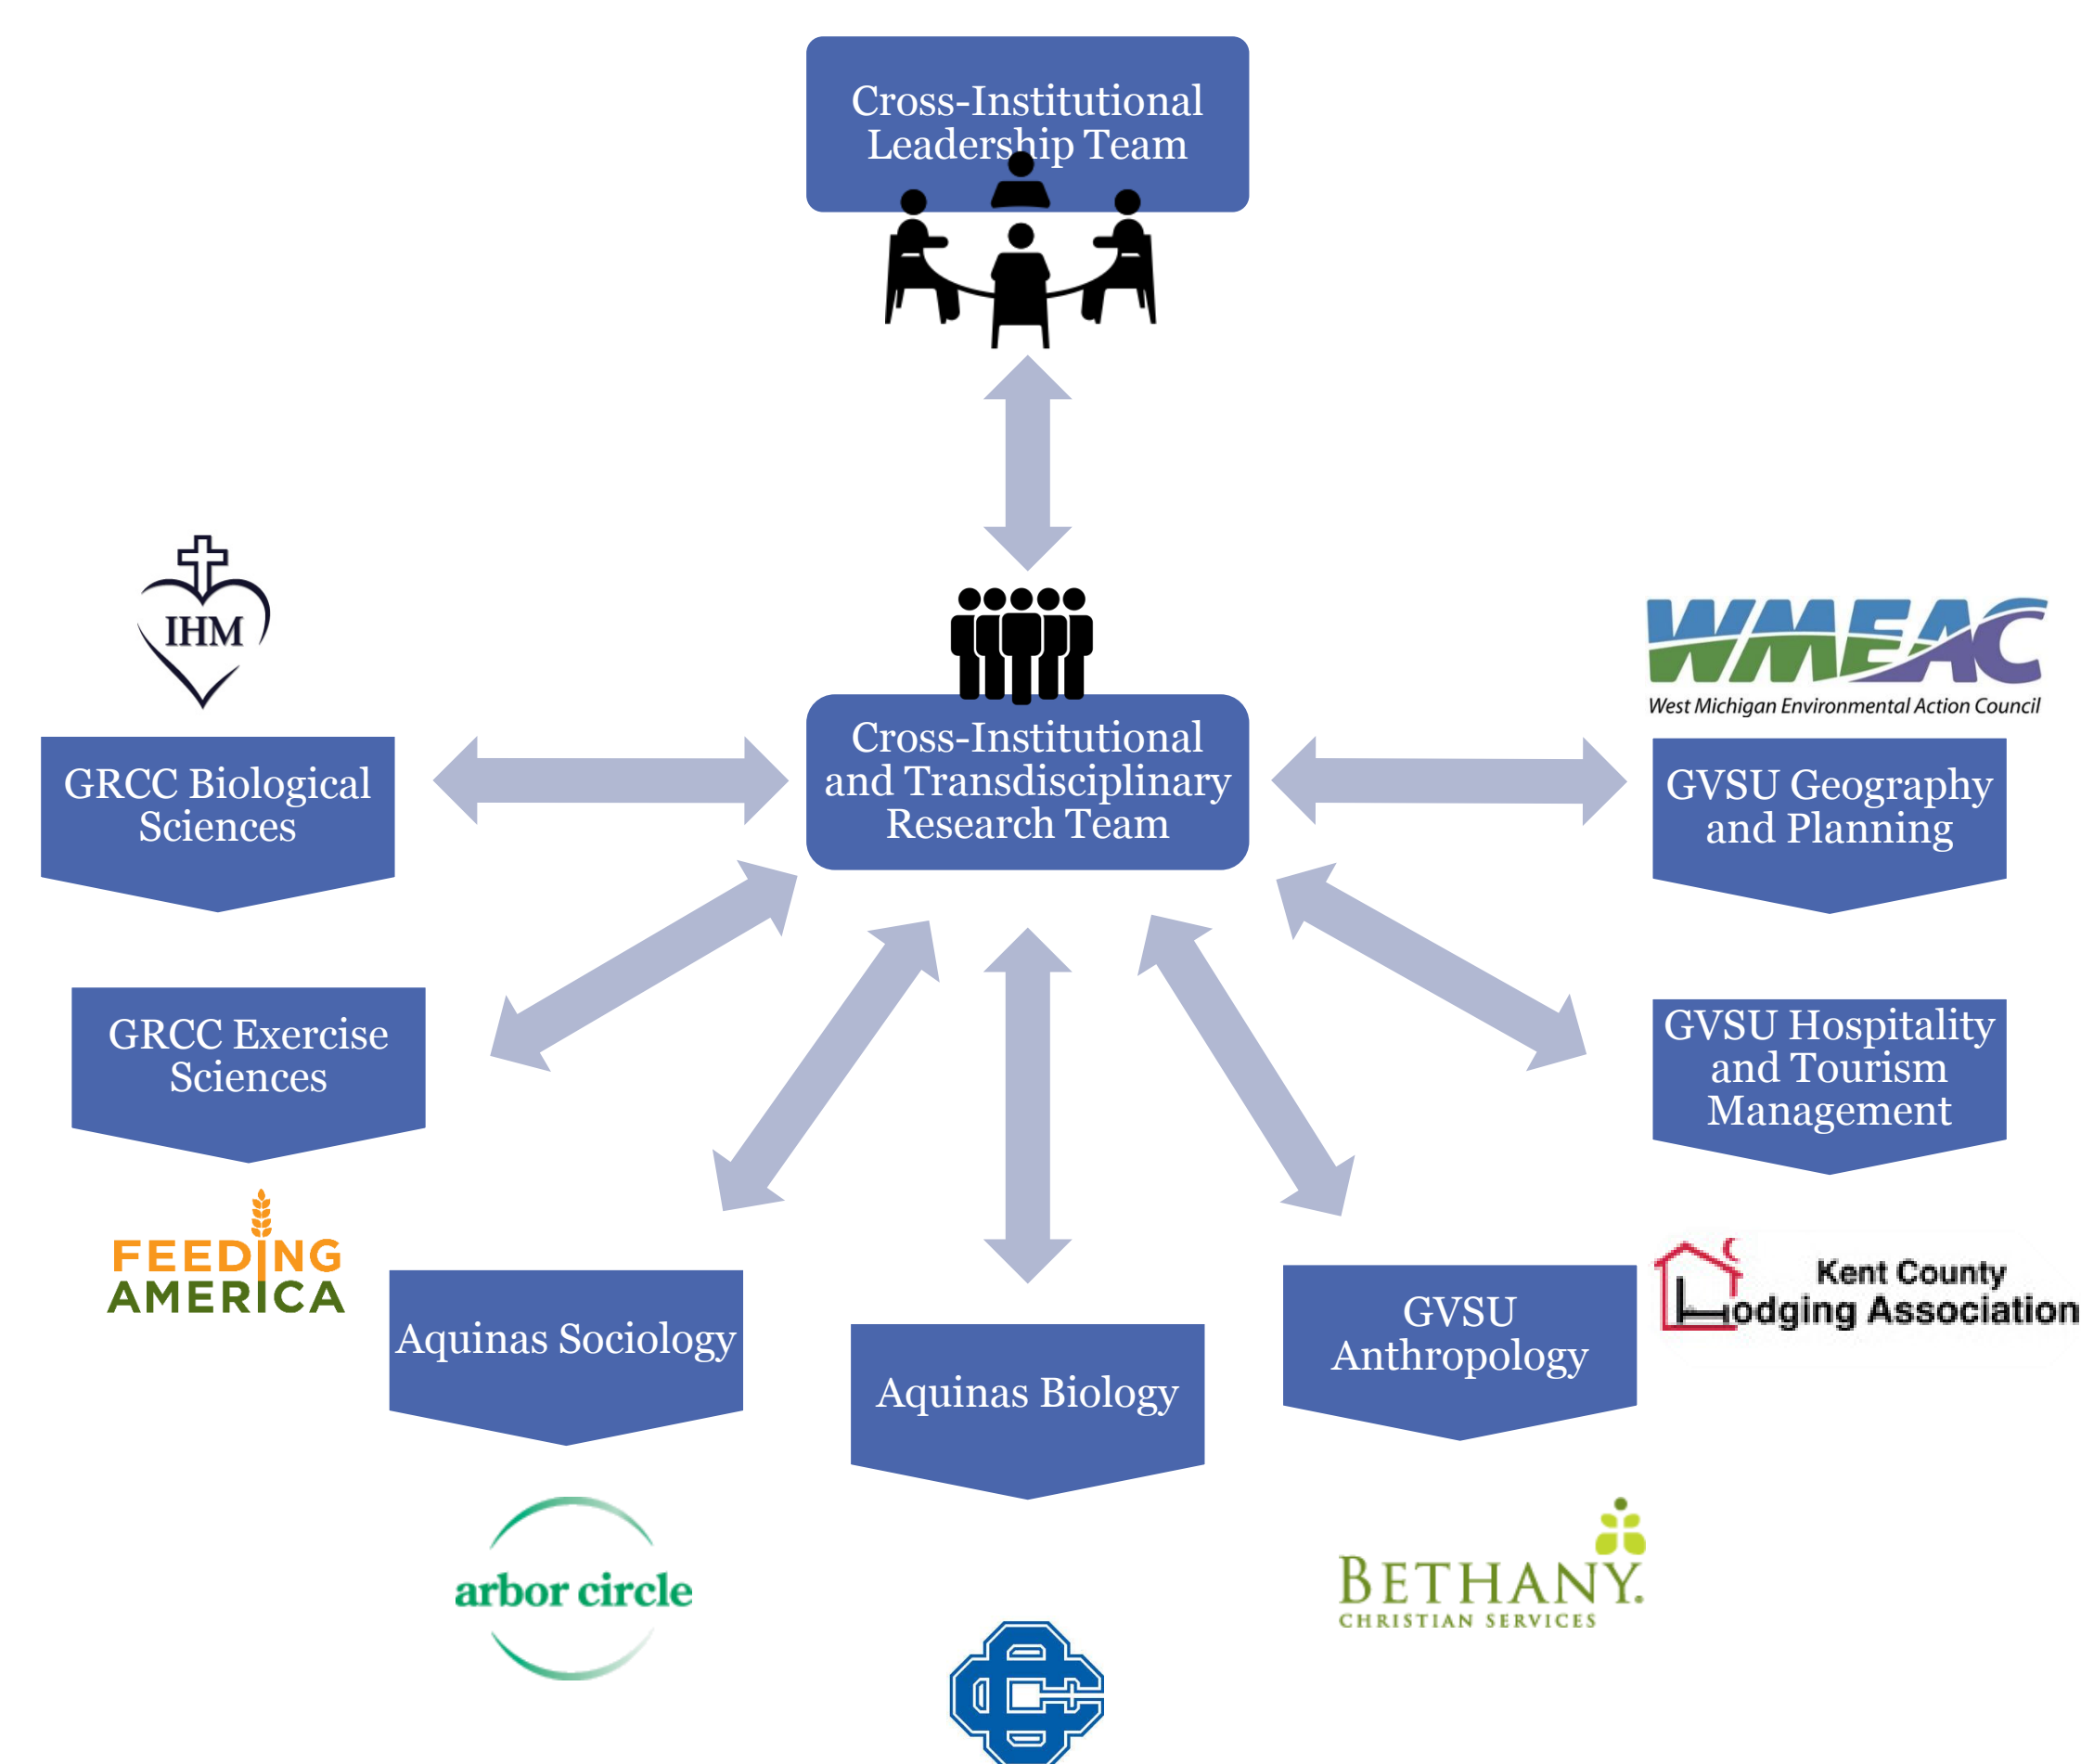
Cross-Institutional Leadership Team

IHM

WMEAC
West Michigan Environmental Action Council

GRCC Biological Sciences

Cross-Institutional and Transdisciplinary Research Team

GVSU Geography and Planning

GRCC Exercise Sciences

GVSU Hospitality and Tourism Management

FEEDING AMERICA

Kent County Lodging Association

Aquinas Sociology

Aquinas Biology

GVSU Anthropology

arbor circle

BETHANY.
CHRISTIAN SERVICES